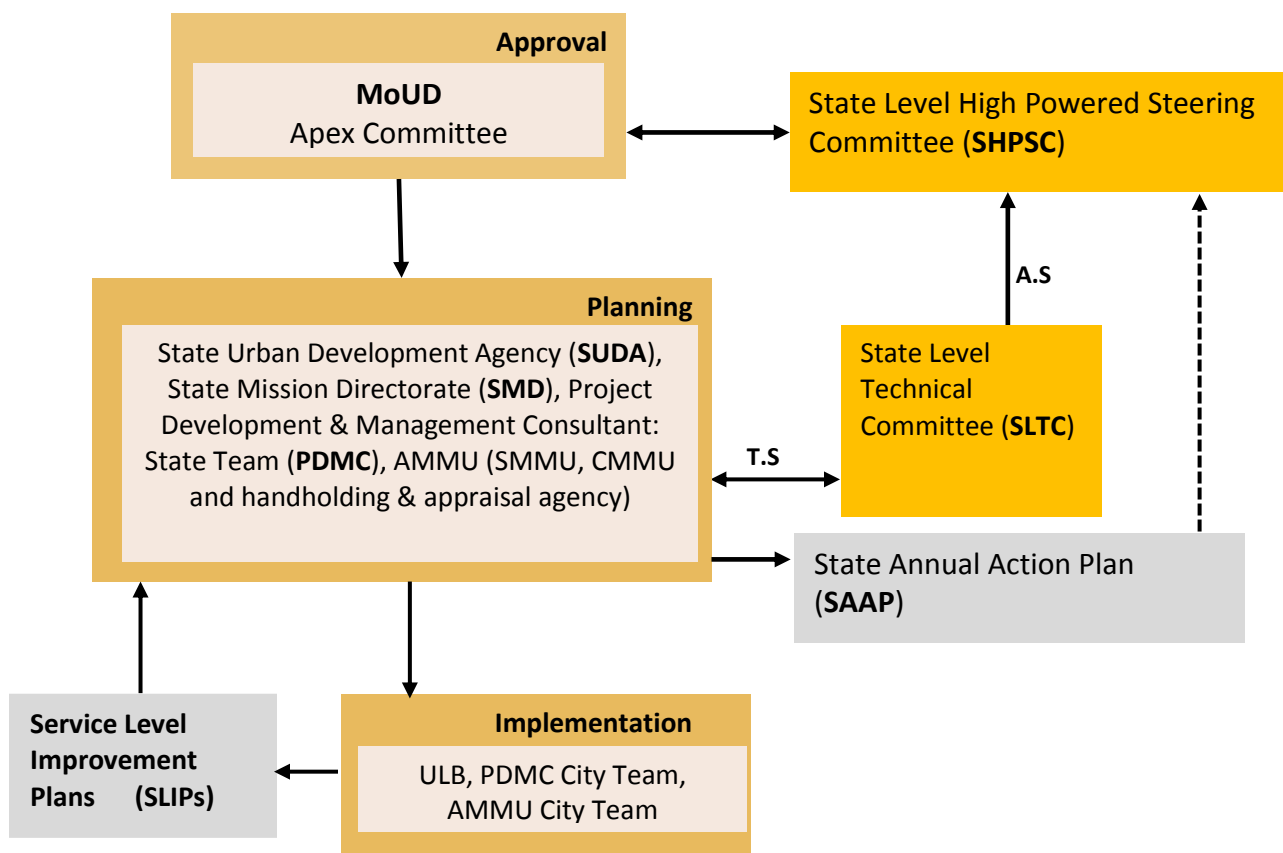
Approval

MoUD
Apex Committee

State Level High Powered Steering Committee (SHPSC)

A.S

Planning

State Urban Development Agency (SUDA), State Mission Directorate (SMD), Project Development & Management Consultant: State Team (PDMC), AMMU (SMMU, CMMU and handholding & appraisal agency)

T.S

State Level Technical Committee (SLTC)

State Annual Action Plan (SAAP)

Service Level Improvement Plans (SLIPs)

Implementation

ULB, PDMC City Team, AMMU City Team